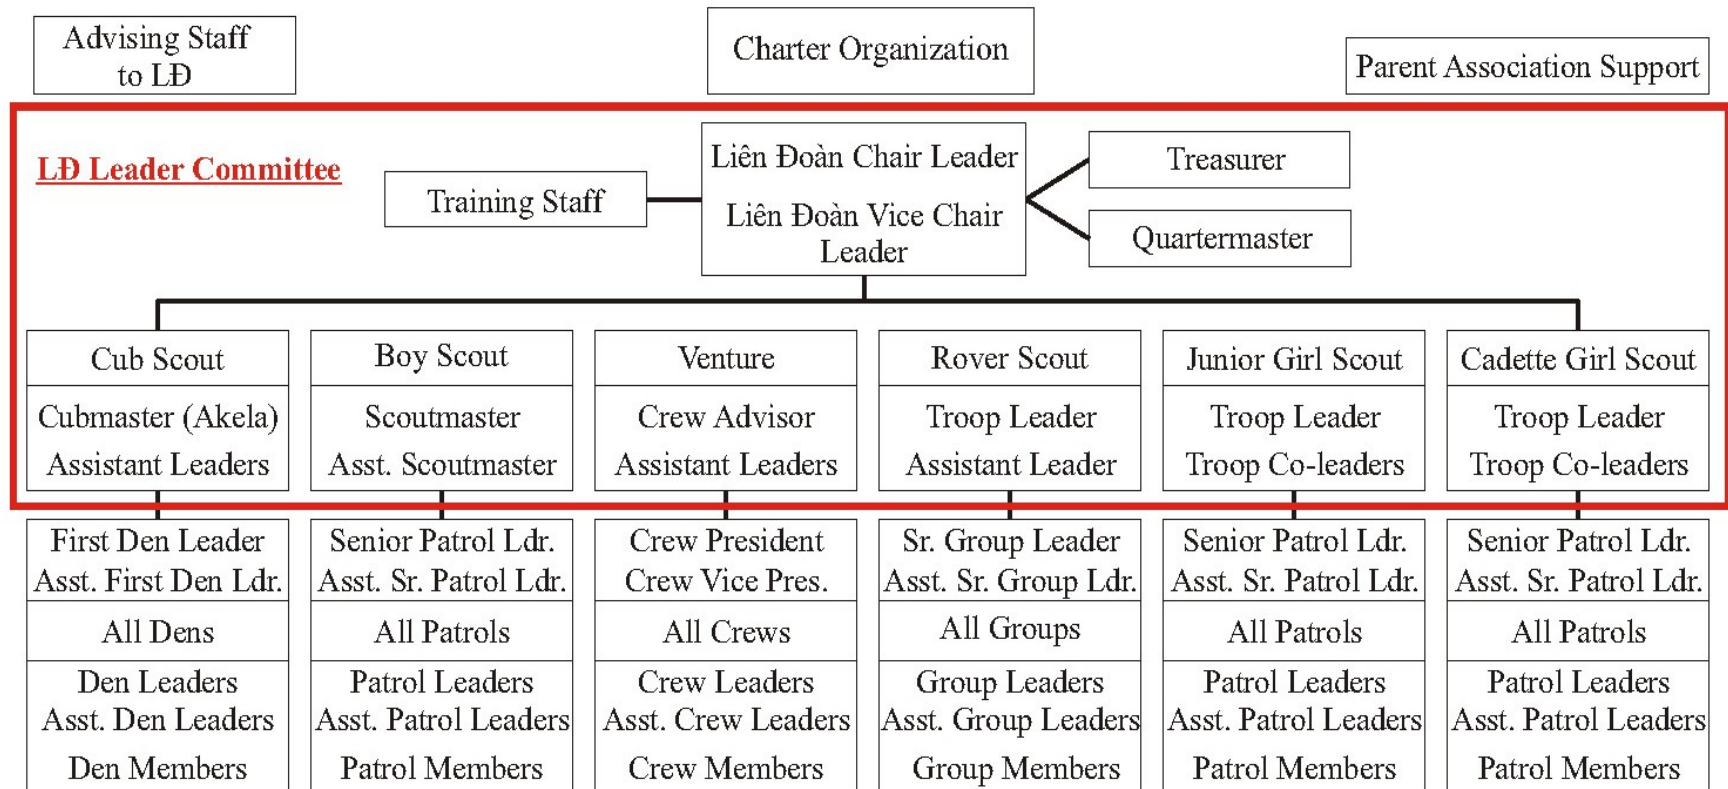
Advising Staff to LĐ

Charter Organization

Parent Association Support

LĐ Leader Committee

Training Staff

Liên Đoàn Chair Leader

Liên Đoàn Vice Chair Leader

Treasurer

Quartermaster

| Cub Scout | Boy Scout | Venture | Rover Scout | Junior Girl Scout | Cadette Girl Scout |
|---|---|---|---|---|---|
| Cubmaster (Akela) Assistant Leaders | Scoutmaster Asst. Scoutmaster | Crew Advisor Assistant Leaders | Troop Leader Assistant Leader | Troop Leader Troop Co-leaders | Troop Leader Troop Co-leaders |

| First Den Leader Asst. First Den Ldr. | Senior Patrol Ldr. Asst. Sr. Patrol Ldr. | Crew President Crew Vice Pres. | Sr. Group Leader Asst. Sr. Group Ldr. | Senior Patrol Ldr. Asst. Sr. Patrol Ldr. | Senior Patrol Ldr. Asst. Sr. Patrol Ldr. |
|---|---|---|---|---|---|
| All Dens | All Patrols | All Crews | All Groups | All Patrols | All Patrols |
| Den Leaders Asst. Den Leaders Den Members | Patrol Leaders Asst. Patrol Leaders Patrol Members | Crew Leaders Asst. Crew Leaders Crew Members | Group Leaders Asst. Group Leaders Group Members | Patrol Leaders Asst. Patrol Leaders Patrol Members | Patrol Leaders Asst. Patrol Leaders Patrol Members |